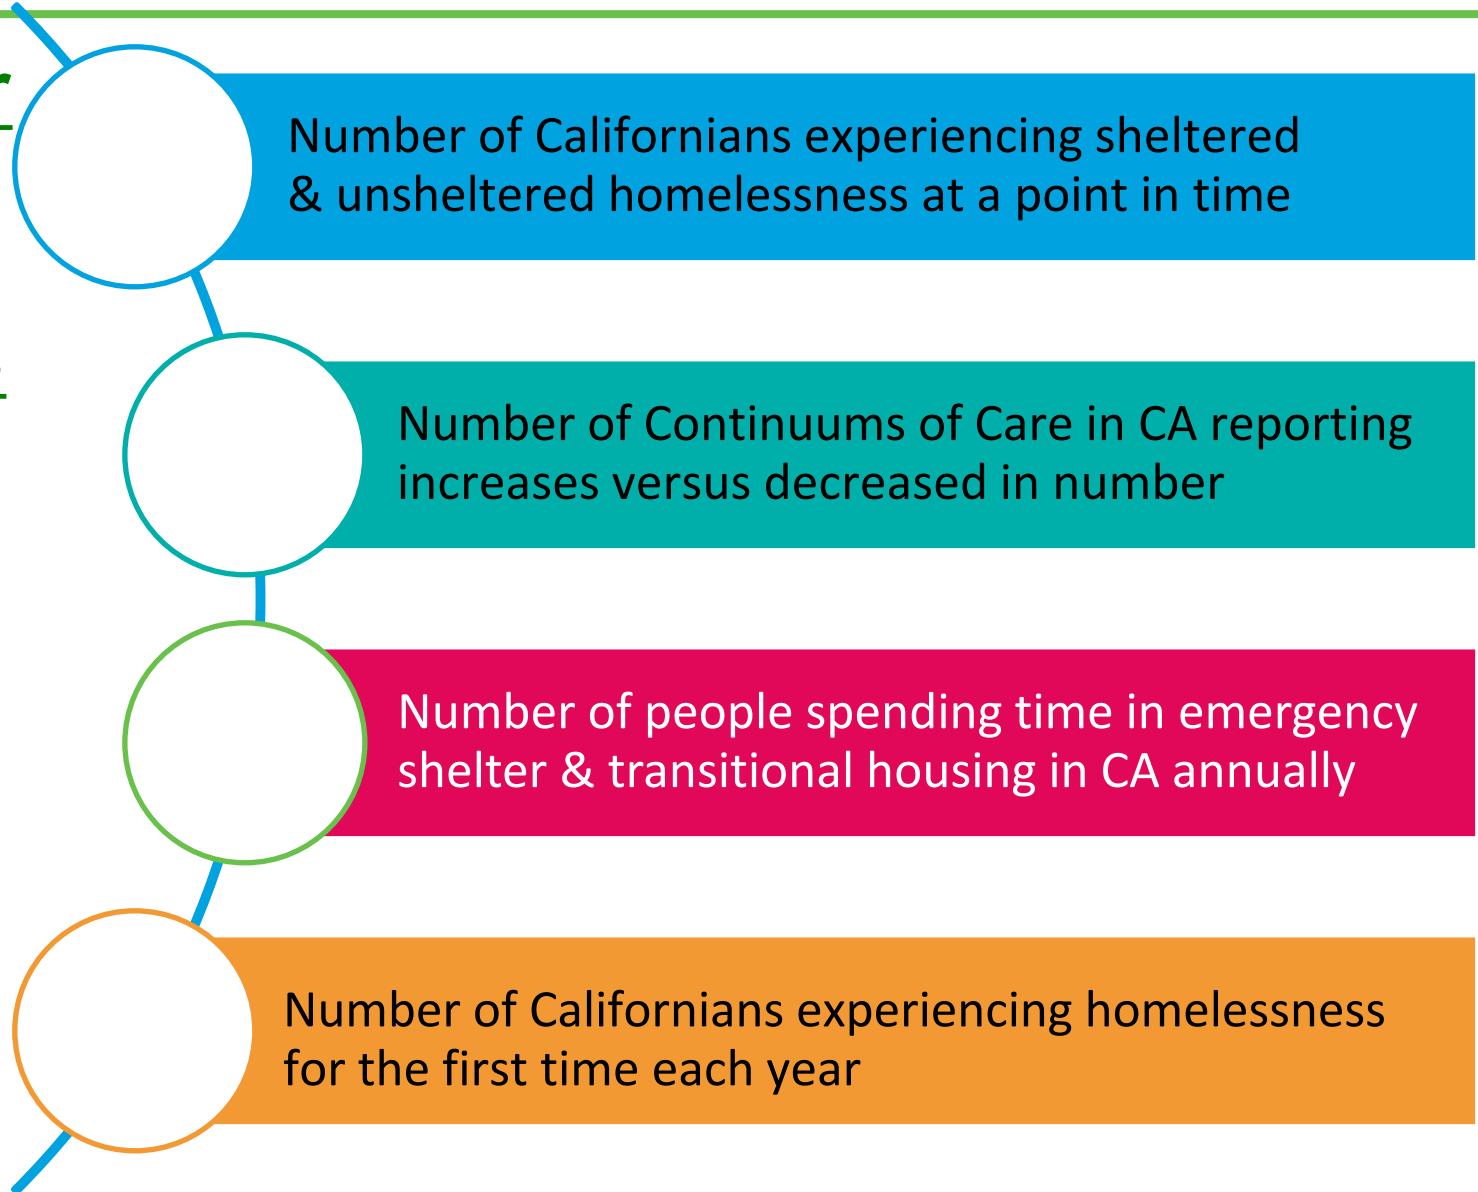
Number of Californians experiencing sheltered & unsheltered homelessness at a point in time

Number of Continuums of Care in CA reporting increases versus decreased in number

Number of people spending time in emergency shelter & transitional housing in CA annually

Number of Californians experiencing homelessness for the first time each year